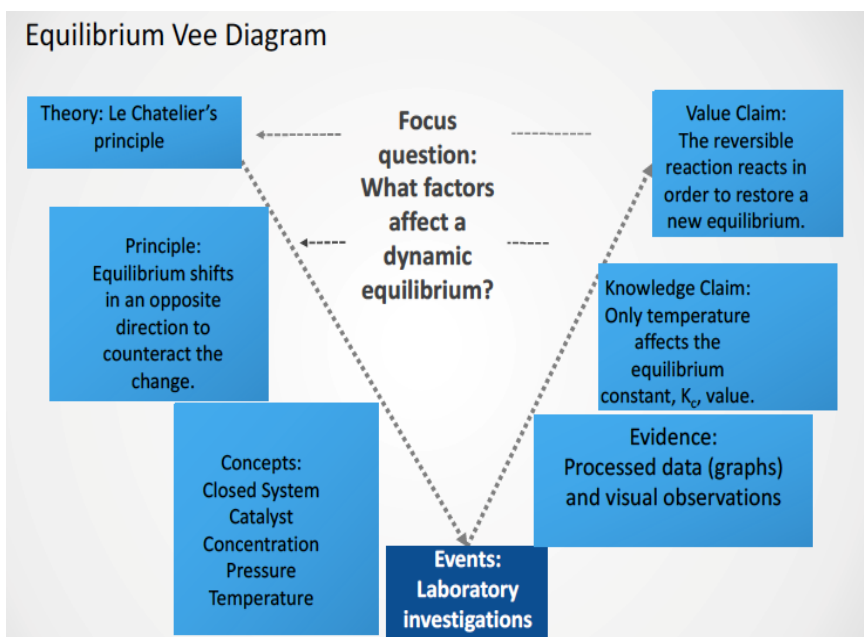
Equilibrium Vee Diagram

Theory: Le Chatelier's principle

Focus question: What factors affect a dynamic equilibrium?

Value Claim: The reversible reaction reacts in order to restore a new equilibrium.

Principle: Equilibrium shifts in an opposite direction to counteract the change.

Knowledge Claim: Only temperature affects the equilibrium constant, $K_c$, value.

Concepts: Closed System Catalyst Concentration Pressure Temperature

Evidence: Processed data (graphs) and visual observations

Events: Laboratory investigations